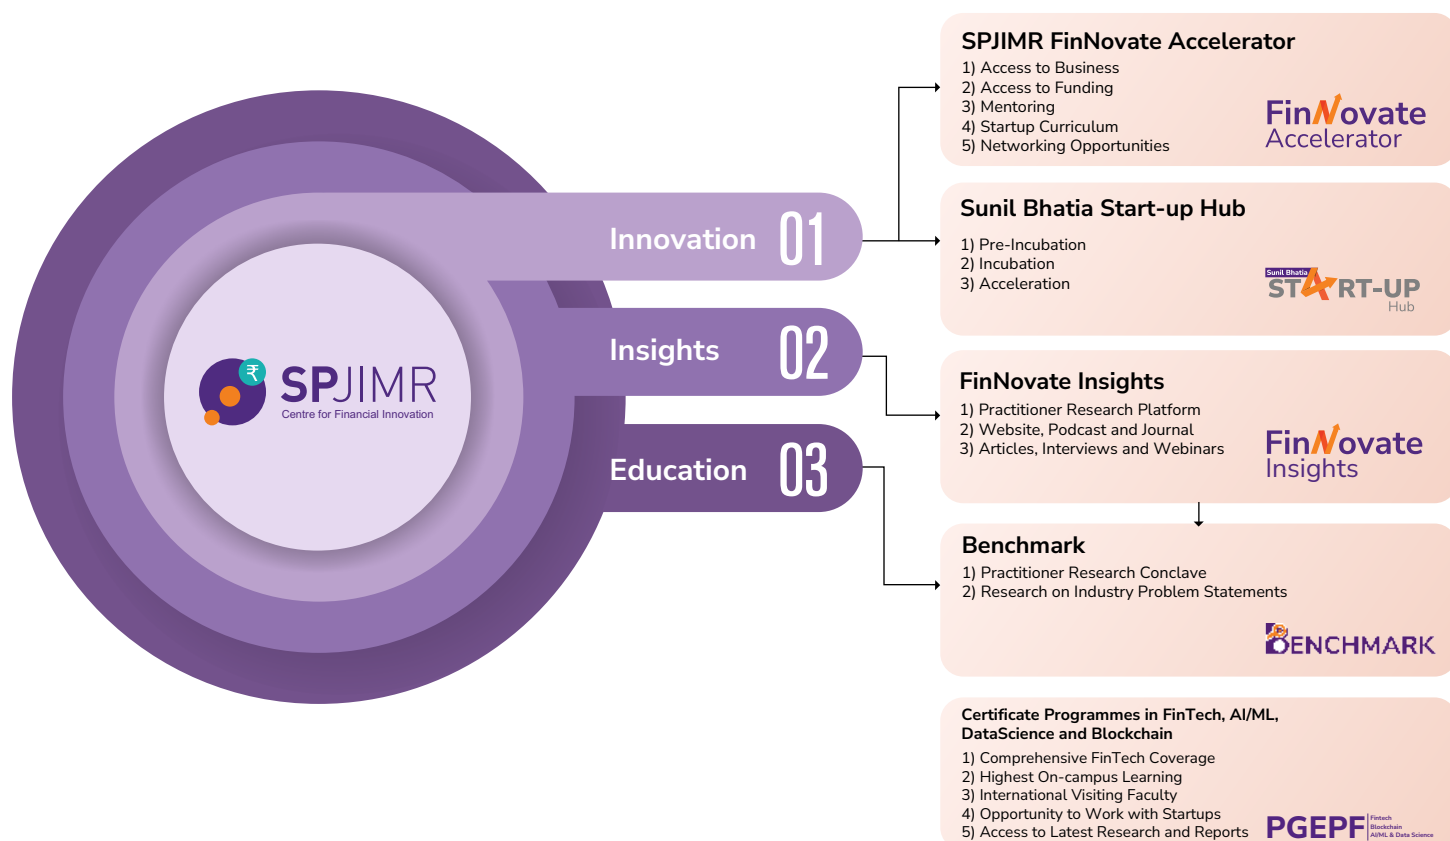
₹ SPJIMR
Centre for Financial Innovation

Innovation 01

Insights 02

Education 03

SPJIMR FinNovate Accelerator
1) Access to Business
2) Access to Funding
3) Mentoring
4) Startup Curriculum
5) Networking Opportunities

FinNovate Accelerator

Sunil Bhatia Start-up Hub
1) Pre-Incubation
2) Incubation
3) Acceleration

Sunil Bhatia START-UP Hub

FinNovate Insights
1) Practitioner Research Platform
2) Website, Podcast and Journal
3) Articles, Interviews and Webinars

FinNovate Insights

Benchmark
1) Practitioner Research Conclave
2) Research on Industry Problem Statements

BENCHMARK

Certificate Programmes in FinTech, AI/ML, DataScience and Blockchain
1) Comprehensive FinTech Coverage
2) Highest On-campus Learning
3) International Visiting Faculty
4) Opportunity to Work with Startups
5) Access to Latest Research and Reports

PGEPF Fintech Blockchain AI/ML & Data Science